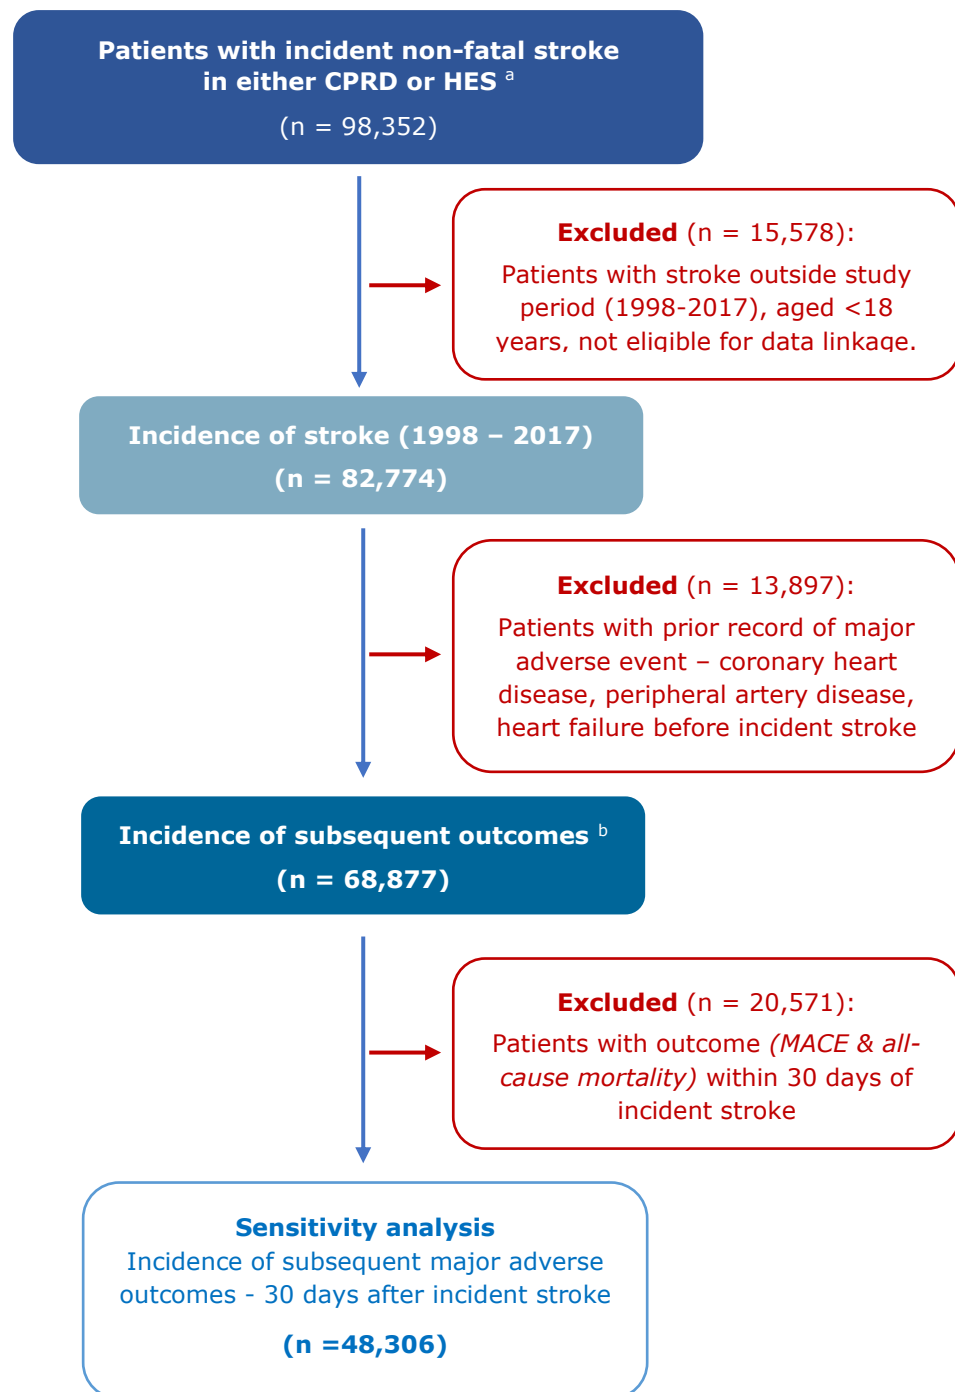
Patients with incident non-fatal stroke in either CPRD or HES $^a$

(n = 98,352)

**Excluded** (n = 15,578):

Patients with stroke outside study period (1998-2017), aged <18 years, not eligible for data linkage.

Incidence of stroke (1998 – 2017)

(n = 82,774)

**Excluded** (n = 13,897):

Patients with prior record of major adverse event – coronary heart disease, peripheral artery disease, heart failure before incident stroke

Incidence of subsequent outcomes $^b$

(n = 68,877)

**Excluded** (n = 20,571):

Patients with outcome *(MACE & all-cause mortality)* within 30 days of incident stroke

Sensitivity analysis

Incidence of subsequent major adverse outcomes - 30 days after incident stroke

(n =48,306)